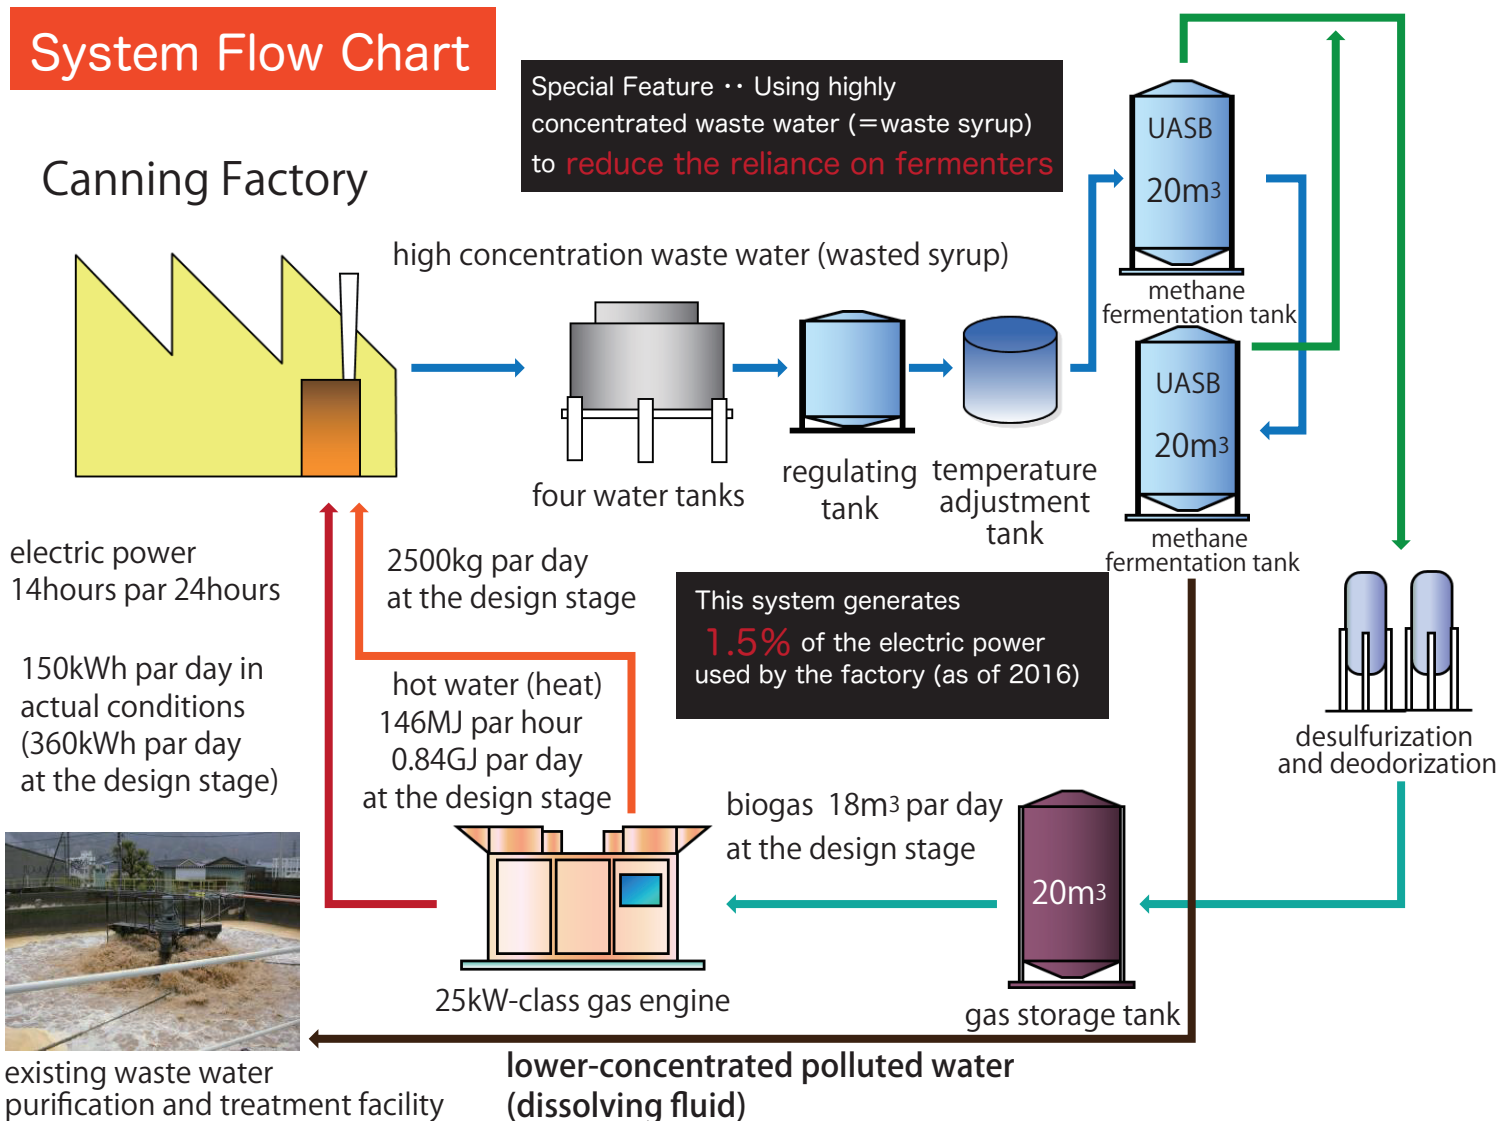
System Flow Chart

Special Feature ･･ Using highly concentrated waste water (=waste syrup) to reduce the reliance on fermenters

Canning Factory

high concentration waste water (wasted syrup)

four water tanks

regulating tank

temperature adjustment tank

UASB

$20m^3$

methane fermentation tank

UASB

$20m^3$

methane fermentation tank

electric power
14hours par 24hours

150kWh par day in actual conditions (360kWh par day at the design stage)

2500kg par day at the design stage

This system generates 1.5% of the electric power used by the factory (as of 2016)

hot water (heat)
146MJ par hour
0.84GJ par day
at the design stage

desulfurization and deodorization

biogas $18m^3$ par day at the design stage

$20m^3$

25kW-class gas engine

gas storage tank

existing waste water purification and treatment facility

lower-concentrated polluted water (dissolving fluid)